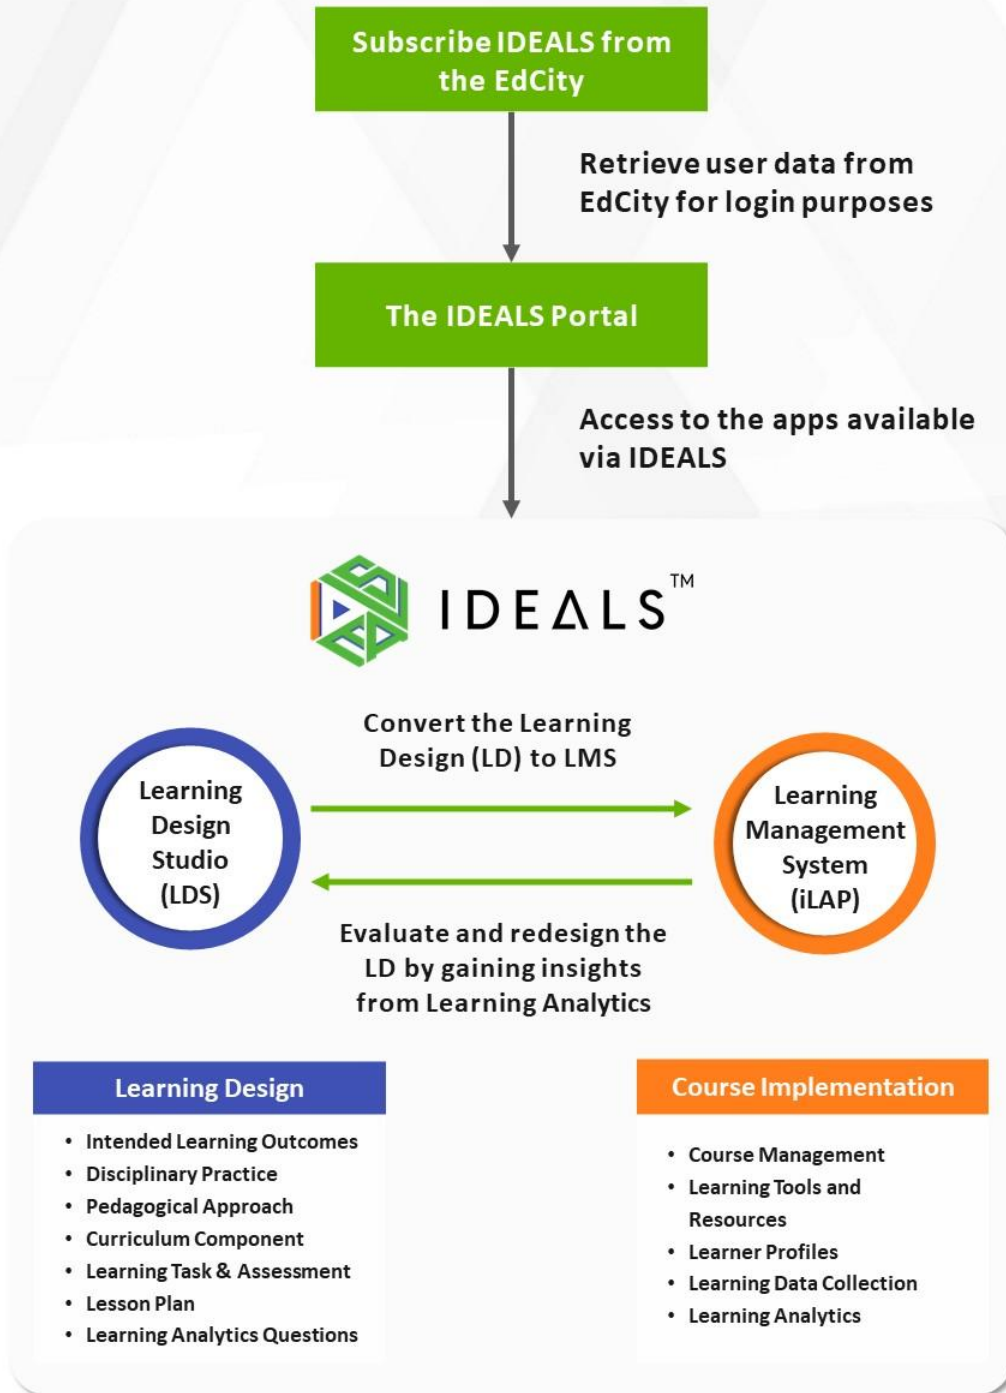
Subscribe IDEALS from the EdCity

Retrieve user data from EdCity for login purposes

The IDEALS Portal

Access to the apps available via IDEALS

IDEΛLS™

Convert the Learning Design (LD) to LMS

Learning Design Studio (LDS)

Learning Management System (iLAP)

Evaluate and redesign the LD by gaining insights from Learning Analytics

Learning Design

• Intended Learning Outcomes
• Disciplinary Practice
• Pedagogical Approach
• Curriculum Component
• Learning Task & Assessment
• Lesson Plan
• Learning Analytics Questions

Course Implementation

• Course Management
• Learning Tools and Resources
• Learner Profiles
• Learning Data Collection
• Learning Analytics